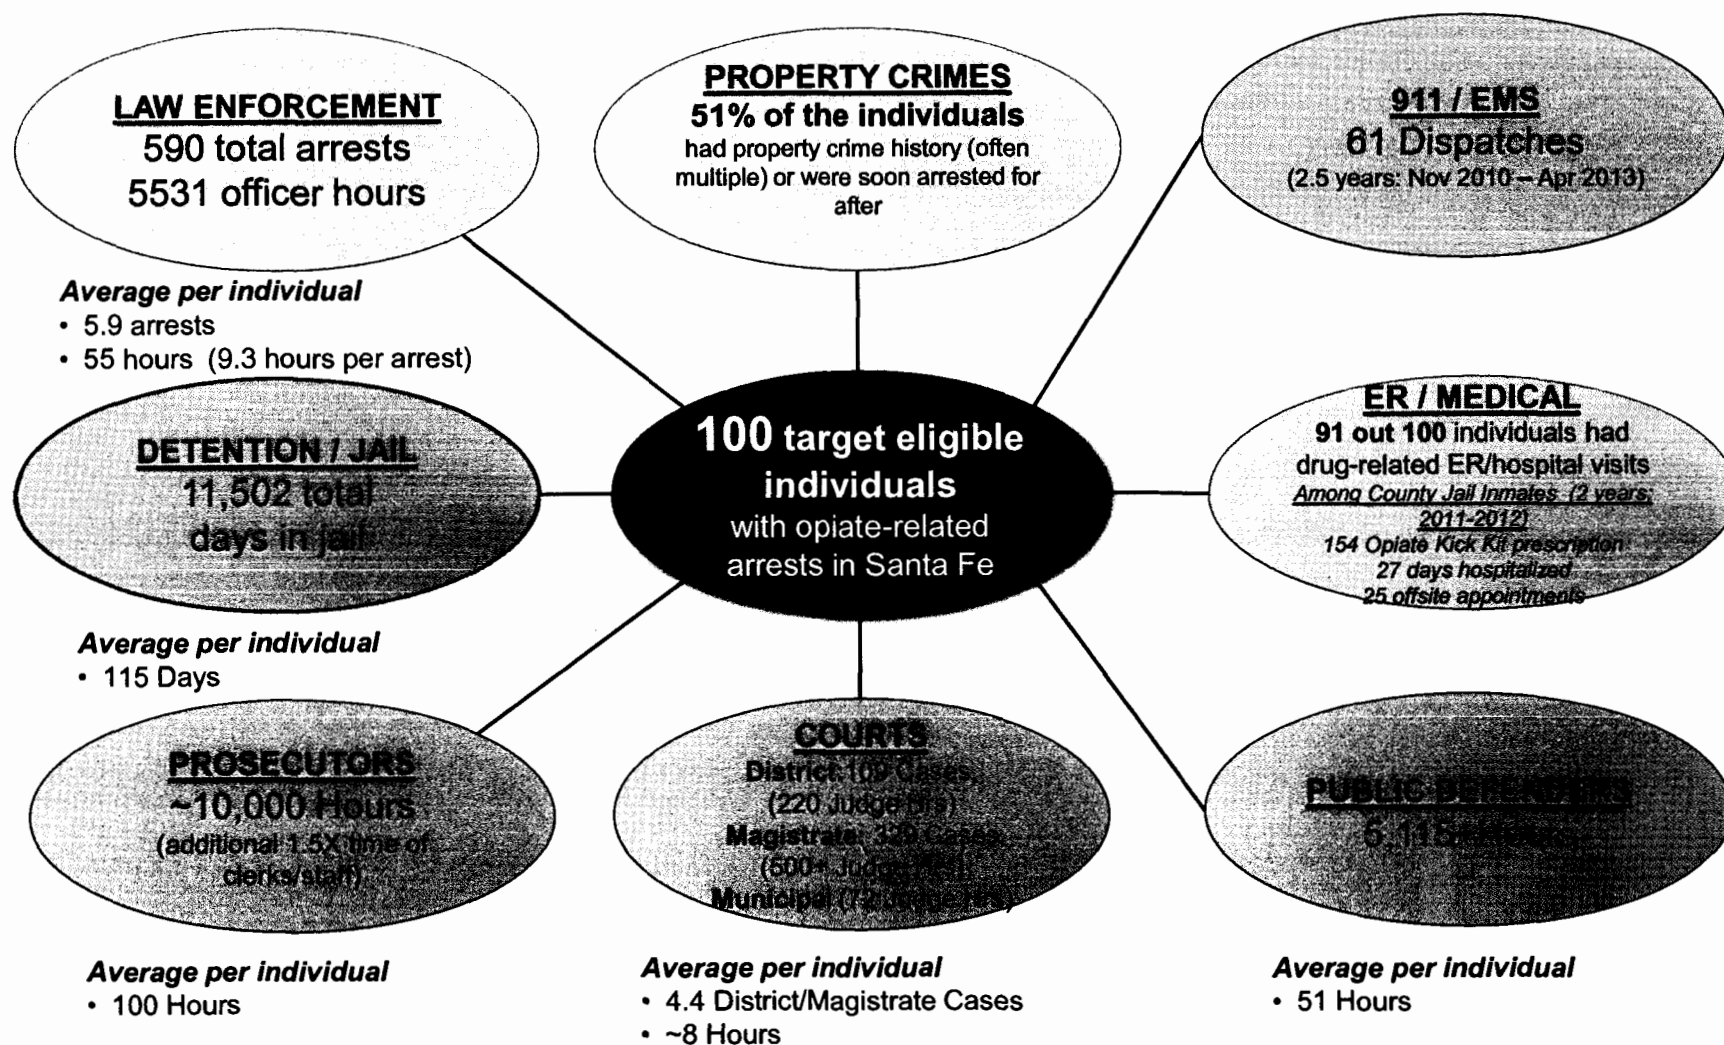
LAW ENFORCEMENT
590 total arrests
5531 officer hours

Average per individual
• 5.9 arrests
• 55 hours (9.3 hours per arrest)

PROPERTY CRIMES
51% of the individuals
had property crime history (often multiple) or were soon arrested for after

911 / EMS
61 Dispatches
(2.5 years: Nov 2010 – Apr 2013)

DETENTION / JAIL
11,502 total days in jail

Average per individual
• 115 Days

100 target eligible individuals
with opiate-related arrests in Santa Fe

ER / MEDICAL
91 out 100 individuals had drug-related ER/hospital visits
Among County Jail Inmates (2 years; 2011-2012)
154 Opiate Kick Kit prescription
27 days hospitalized
25 offsite appointments

PROSECUTORS
~10,000 Hours
(additional 1.5X time of clerks/staff)

Average per individual
• 100 Hours

COURTS
District: 10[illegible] Cases
(220 Judge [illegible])
Magistrate: 3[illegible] Cases
(500+ Judge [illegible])
Municipal ([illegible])

Average per individual
• 4.4 District/Magistrate Cases
• ~8 Hours

PUBLIC DEFENDERS
6,11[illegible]

Average per individual
• 51 Hours